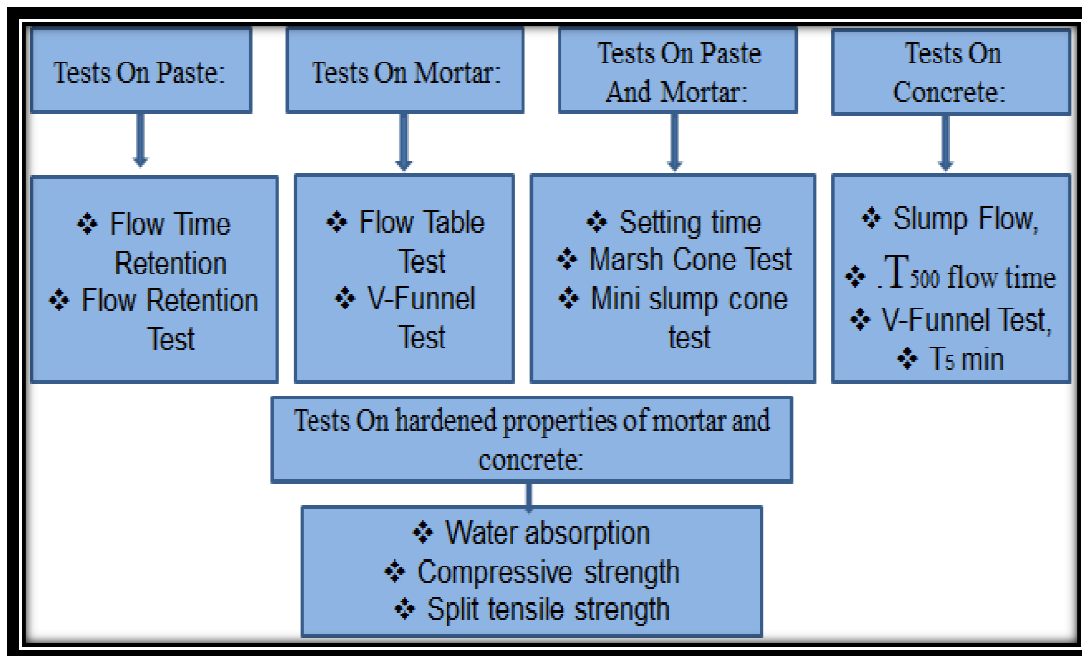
Tests On Paste:

❖ Flow Time Retention
❖ Flow Retention Test

Tests On Mortar:

❖ Flow Table Test
❖ V-Funnel Test

Tests On Paste And Mortar:

❖ Setting time
❖ Marsh Cone Test
❖ Mini slump cone test

Tests On Concrete:

❖ Slump Flow,
❖ .$T_{500}$ flow time
❖ V-Funnel Test,
❖ $T_5$ min

Tests On hardened properties of mortar and concrete:

❖ Water absorption
❖ Compressive strength
❖ Split tensile strength